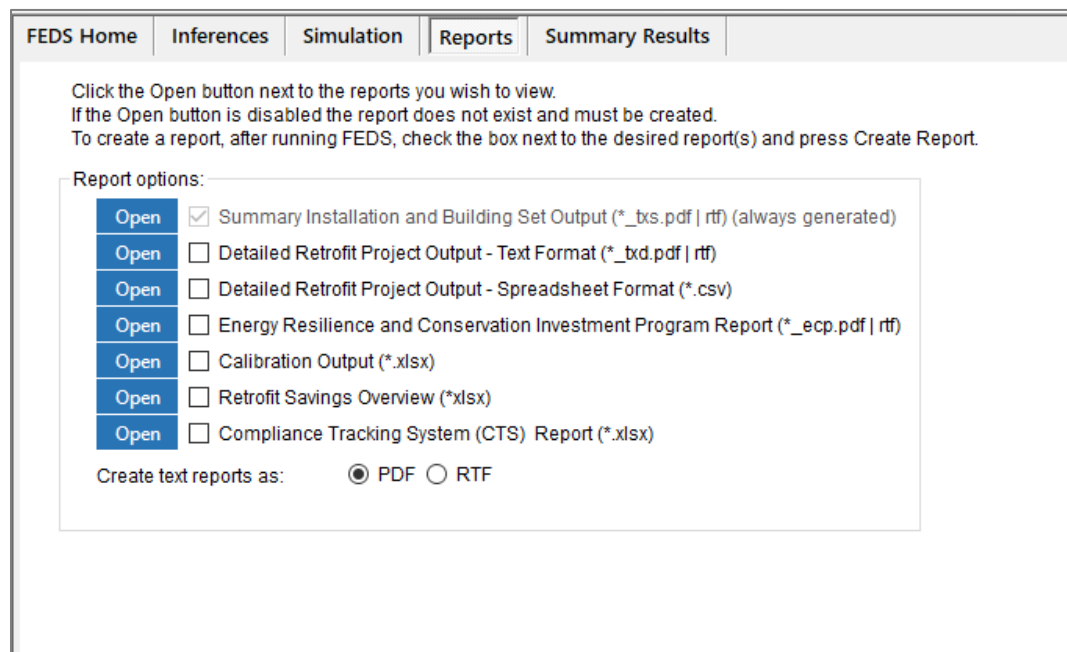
FEDS Home | Inferences | Simulation | Reports | Summary Results

Click the Open button next to the reports you wish to view.
If the Open button is disabled the report does not exist and must be created.
To create a report, after running FEDS, check the box next to the desired report(s) and press Create Report.

Report options:

Open ☑ Summary Installation and Building Set Output (*_txs.pdf | rtf) (always generated)
Open ☐ Detailed Retrofit Project Output - Text Format (*_txd.pdf | rtf)
Open ☐ Detailed Retrofit Project Output - Spreadsheet Format (*.csv)
Open ☐ Energy Resilience and Conservation Investment Program Report (*_ecp.pdf | rtf)
Open ☐ Calibration Output (*.xlsx)
Open ☐ Retrofit Savings Overview (*xlsx)
Open ☐ Compliance Tracking System (CTS) Report (*.xlsx)

Create text reports as: ◉ PDF ○ RTF